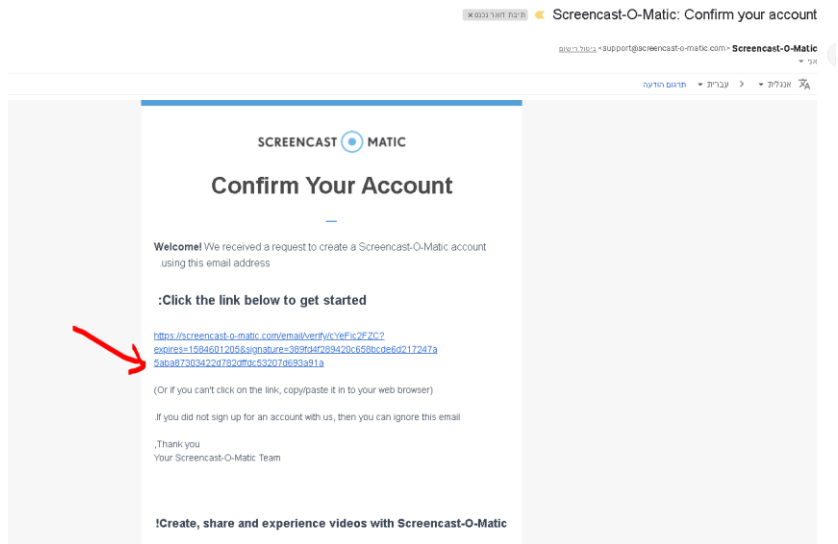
Screencast-O-Matic: Confirm your account

תיבת דואר נכנס x

Screencast-O-Matic <support@screencast-o-matic.com> ביטול הרישום

אני

אנגלית < עברית תרגום הודעה

SCREENCAST MATIC

Confirm Your Account

Welcome! We received a request to create a Screencast-O-Matic account .using this email address

:Click the link below to get started

https://screencast-o-matic.com/email/verify/cYeFic2FZC?expires=1584601205&signature=389fd4f289420c658bcde6d217247a5aba87303422d782dffdc53207d693a91a

(Or if you can't click on the link, copy/paste it in to your web browser)

.If you did not sign up for an account with us, then you can ignore this email

,Thank you
Your Screencast-O-Matic Team

!Create, share and experience videos with Screencast-O-Matic